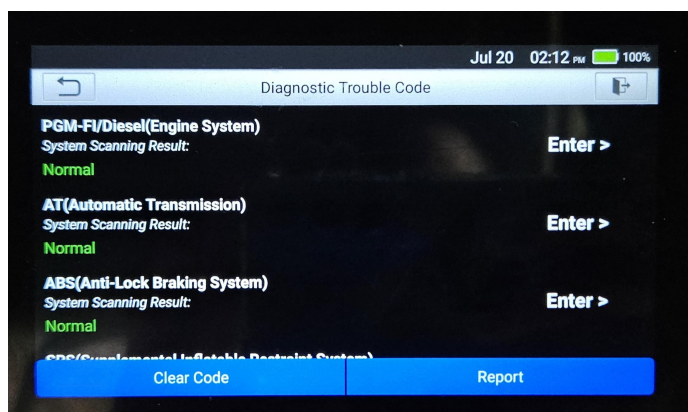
Jul 20 02:12 PM 100%

Diagnostic Trouble Code

PGM-FI/Diesel(Engine System)
System Scanning Result:
Normal

Enter >

AT(Automatic Transmission)
System Scanning Result:
Normal

Enter >

ABS(Anti-Lock Braking System)
System Scanning Result:
Normal

Enter >

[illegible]

Clear Code

Report